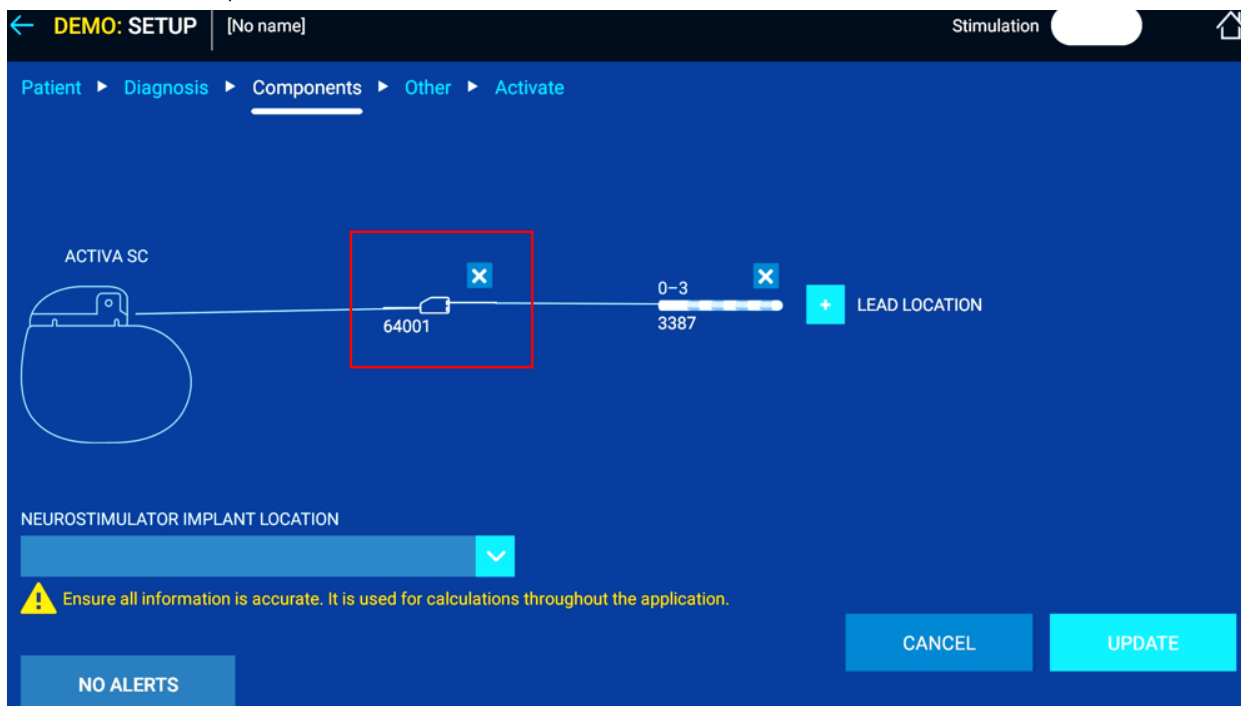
DEMO: SETUP [No name]

Stimulation

Patient ▶ Diagnosis ▶ Components ▶ Other ▶ Activate

ACTIVA SC

64001

0–3

3387

LEAD LOCATION

NEUROSTIMULATOR IMPLANT LOCATION

Ensure all information is accurate. It is used for calculations throughout the application.

CANCEL

UPDATE

NO ALERTS